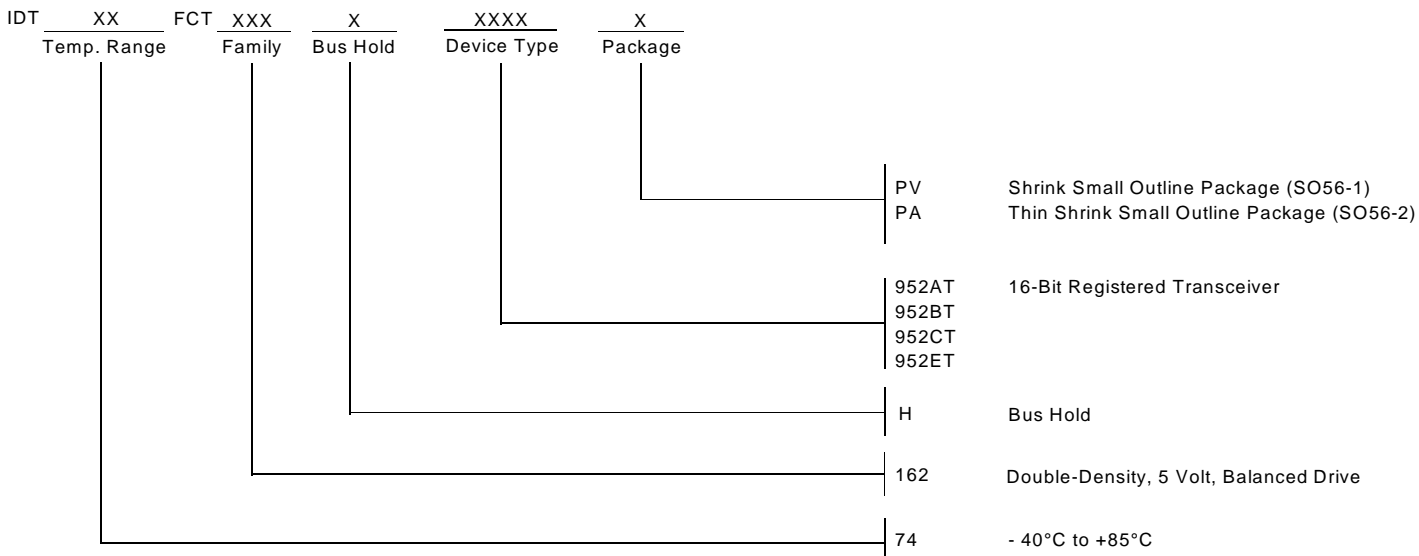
IDT XX FCT XXX X XXXX X
Temp. Range Family Bus Hold Device Type Package

PV Shrink Small Outline Package (SO56-1)
PA Thin Shrink Small Outline Package (SO56-2)

952AT 16-Bit Registered Transceiver
952BT
952CT
952ET

H Bus Hold

162 Double-Density, 5 Volt, Balanced Drive

74 - 40°C to +85°C